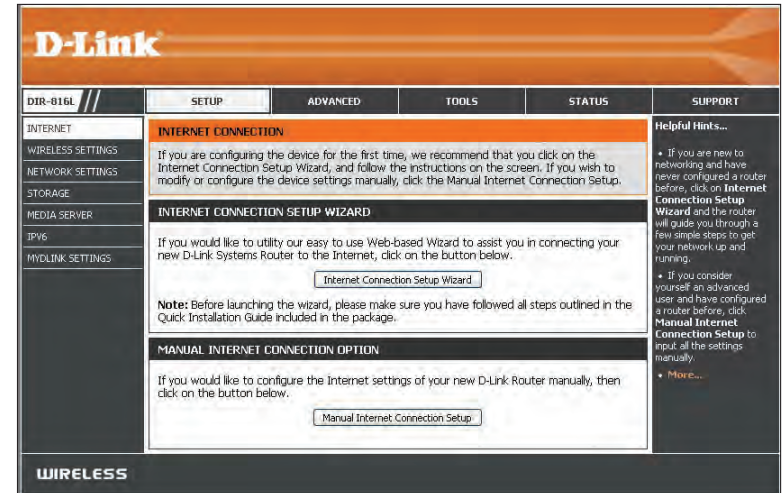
D-Link

DIR-816L

SETUP | ADVANCED | TOOLS | STATUS | SUPPORT

INTERNET
WIRELESS SETTINGS
NETWORK SETTINGS
STORAGE
MEDIA SERVER
IPV6
MYDLINK SETTINGS

INTERNET CONNECTION

If you are configuring the device for the first time, we recommend that you click on the Internet Connection Setup Wizard, and follow the instructions on the screen. If you wish to modify or configure the device settings manually, click the Manual Internet Connection Setup.

INTERNET CONNECTION SETUP WIZARD

If you would like to utility our easy to use Web-based Wizard to assist you in connecting your new D-Link Systems Router to the Internet, click on the button below.

Internet Connection Setup Wizard

Note: Before launching the wizard, please make sure you have followed all steps outlined in the Quick Installation Guide included in the package.

MANUAL INTERNET CONNECTION OPTION

If you would like to configure the Internet settings of your new D-Link Router manually, then click on the button below.

Manual Internet Connection Setup

Helpful Hints...

• If you are new to networking and have never configured a router before, click on Internet Connection Setup Wizard and the router will guide you through a few simple steps to get your network up and running.

• If you consider yourself an advanced user and have configured a router before, click Manual Internet Connection Setup to input all the settings manually.

• More...

WIRELESS